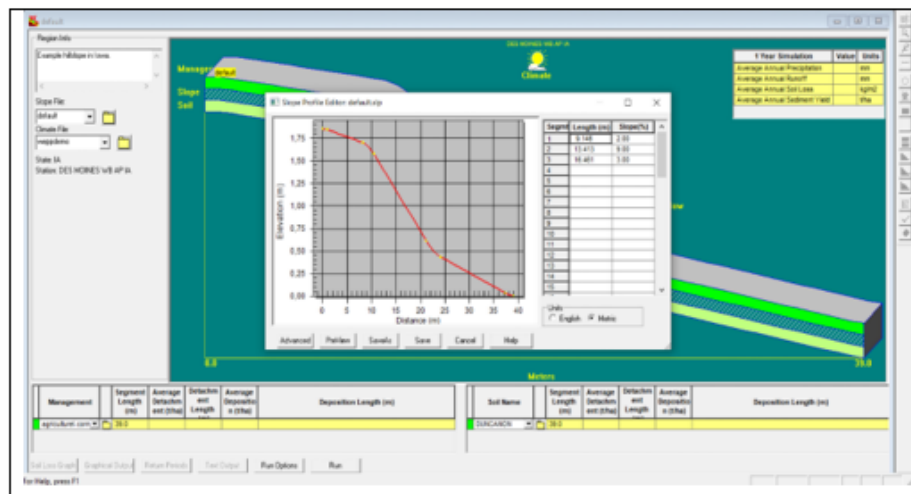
default

Region Info

Example hillslope in Iowa

Slope File:
default

Climate File:
weppdemo

State: IA
Station: DES MOINES WB AP IA

DES MOINES WB AP IA

Climate

Management default

Slope

Soil

| 1 Year Simulation | Value | Units |
|---|---|---|
| Average Annual Precipitation | | mm |
| Average Annual Runoff | | mm |
| Average Annual Soil Loss | | kg/m2 |
| Average Annual Sediment Yield | | t/ha |

Slope Profile Editor default.slp

Elevation (m)

1,75
1,50
1,25
1,00
0,75
0,50
0,25
0,00

0 5 10 15 20 25 30 35 40

Distance (m)

| Segment | Length (m) | Slope(%) |
|---|---|---|
| 1 | 9.146 | 2.00 |
| 2 | 13.415 | 9.00 |
| 3 | 16.461 | 3.00 |
| 4 | | |
| 5 | | |
| 6 | | |
| 7 | | |
| 8 | | |
| 9 | | |
| 10 | | |
| 11 | | |
| 12 | | |
| 13 | | |
| 14 | | |
| 15 | | |

Units
English Metric

Advanced Profiles Save As Save Cancel Help

ew

0.0

Meters

39.0

| Management | | Segment Length (m) | Average Detachment (t/ha) | Detachment Length | Average Deposition (t/ha) | Deposition Length (m) |
|---|---|---|---|---|---|---|
| agricultural-corn | | 39.0 | | | | |

| Soil Name | | Segment Length (m) | Average Detachment (t/ha) | Detachment Length | Average Deposition (t/ha) | Deposition Length (m) |
|---|---|---|---|---|---|---|
| DUNCANON | | 39.0 | | | | |

Soil Loss Graph Graphical Output Return Periods Text Output Run Options Run

For Help, press F1